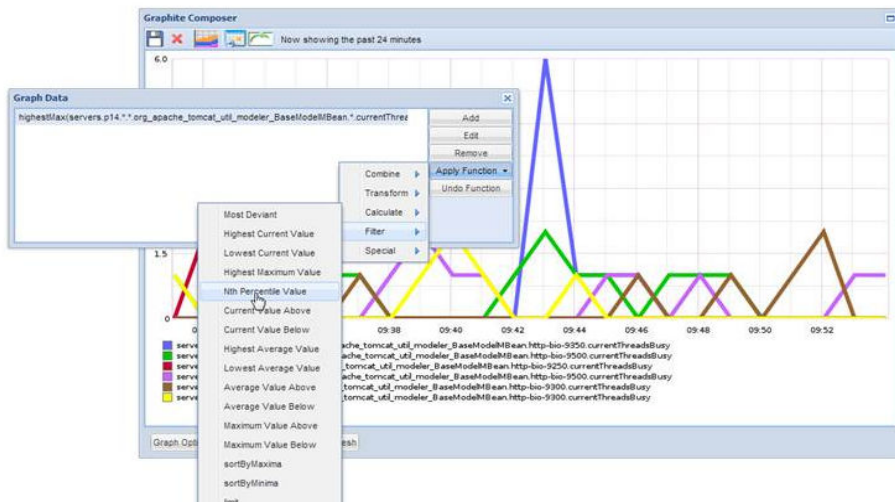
Graphite Composer

Now showing the past 24 minutes

6.0

Graph Data

highestMax(servers.p14.*.*.org_apache_tomcat_util_modeler_BaseModelMBean.*.currentThrea

Add

Edit

Remove

Apply Function

Undo Function

Combine

Transform

Calculate

Filter

Special

Most Deviant

Highest Current Value

Lowest Current Value

Highest Maximum Value

Nth Percentile Value

Current Value Above

Current Value Below

Highest Average Value

Lowest Average Value

Average Value Above

Average Value Below

Maximum Value Above

Maximum Value Below

sortByMaxima

sortByMinima

limit

1.5

0

09:38

09:40

09:42

09:44

09:46

09:48

09:50

09:52

serve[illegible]pache_tomcat_util_modeler_BaseModelMBean.http-bio-9350.currentThreadsBusy

serve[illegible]pache_tomcat_util_modeler_BaseModelMBean.http-bio-9500.currentThreadsBusy

serve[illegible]_tomcat_util_modeler_BaseModelMBean.http-bio-9250.currentThreadsBusy

serve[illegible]pache_tomcat_util_modeler_BaseModelMBean.http-bio-9500.currentThreadsBusy

serve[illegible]_tomcat_util_modeler_BaseModelMBean.http-bio-9300.currentThreadsBusy

serve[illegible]_tomcat_util_modeler_BaseModelMBean.http-bio-9300.currentThreadsBusy

Graph Opti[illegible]

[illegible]esh